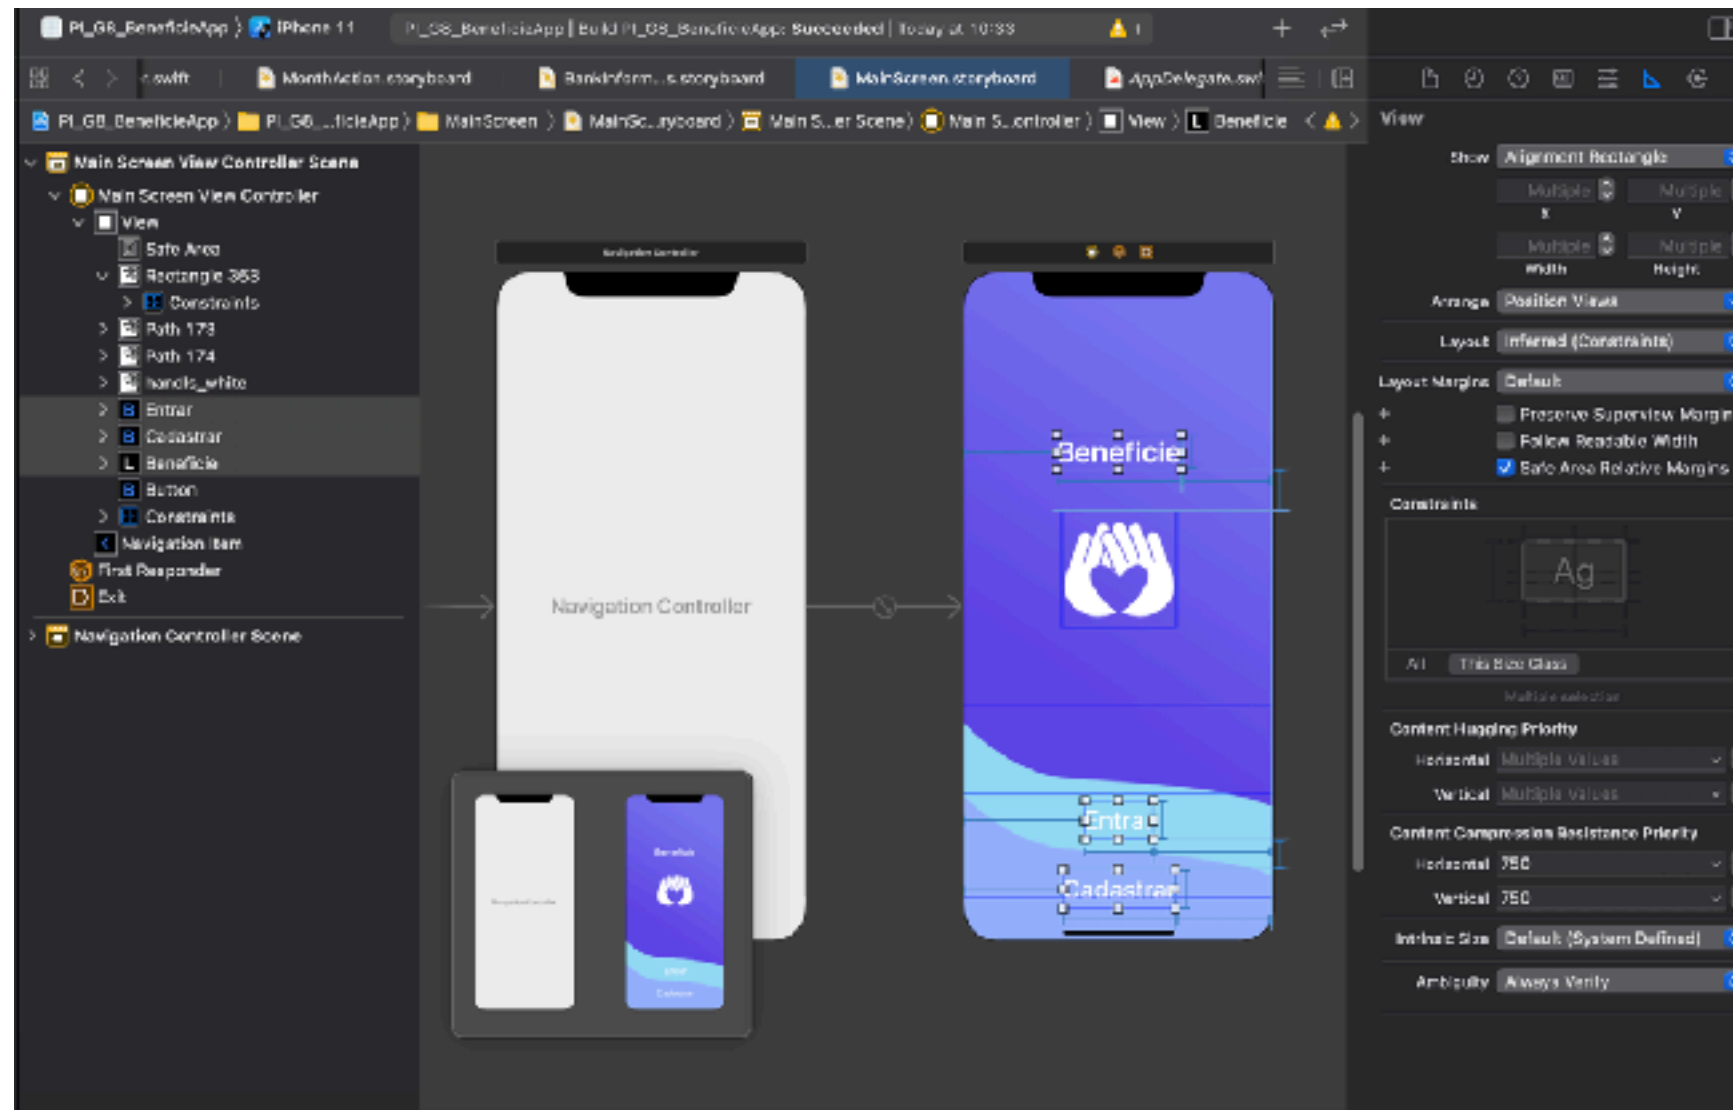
PI_G8_BeneficieApp 〉 iPhone 11

PI_G8_BeneficieApp | Build PI_G8_BeneficieApp: Succeeded | Today at 10:33

.swift

MonthAction.storyboard

BankInform...s.storyboard

MainScreen.storyboard

AppDelegate.swi

PI_G8_BeneficieApp 〉 PI_G8_...ficieApp 〉 MainScreen 〉 MainSc...yboard 〉 Main S...er Scene 〉 Main S...ontroller 〉 View 〉 Beneficie

Main Screen View Controller Scene
Main Screen View Controller
View
Safe Area
Rectangle 363
Constraints
Path 173
Path 174
handle_white
Entrar
Cadastrar
Beneficie
Button
Constraints
Navigation Item
First Responder
Exit
Navigation Controller Scene

Navigation Controller

Beneficie

Entrar

Cadastrar

View

Show Alignment Rectangle

Multiple
X
Multiple
Y

Multiple
Width
Multiple
Height

Arrange Position View

Layout Inferred (Constraints)

Layout Margins Default

Preserve Superview Margins
Follow Readable Width
Safe Area Relative Margins

Constraints

Ag

All This Size Class

Multiple selection

Content Hugging Priority
Horizontal Multiple Values
Vertical Multiple Values

Content Compression Resistance Priority
Horizontal 750
Vertical 750

Intrinsic Size Default (System Defined)

Ambiguity Always Verify